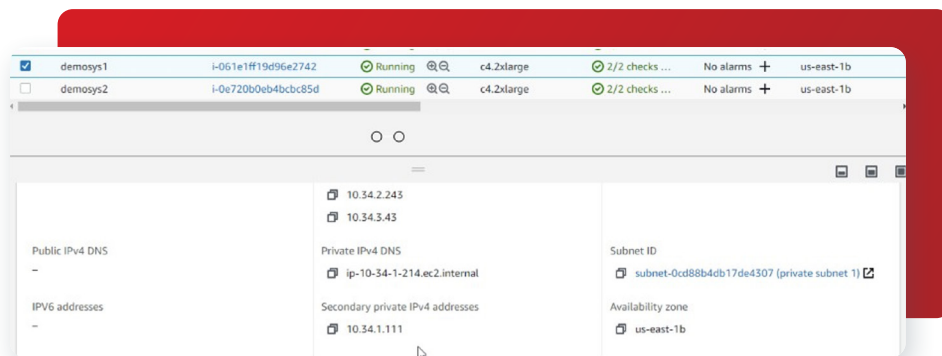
| | | | | | | | |
|---|---|---|---|---|---|---|---|
| ☑ | demosys1 | i-061e1ff19d96e2742 | Running | c4.2xlarge | 2/2 checks ... | No alarms + | us-east-1b |
| ☐ | demosys2 | i-0e720b0eb4bcbc85d | Running | c4.2xlarge | 2/2 checks ... | No alarms + | us-east-1b |

10.34.2.243

10.34.3.43

Public IPv4 DNS

–

Private IPv4 DNS

ip-10-34-1-214.ec2.internal

Subnet ID

subnet-0cd88b4db17de4307 (private subnet 1)

IPV6 addresses

–

Secondary private IPv4 addresses

10.34.1.111

Availability zone

us-east-1b